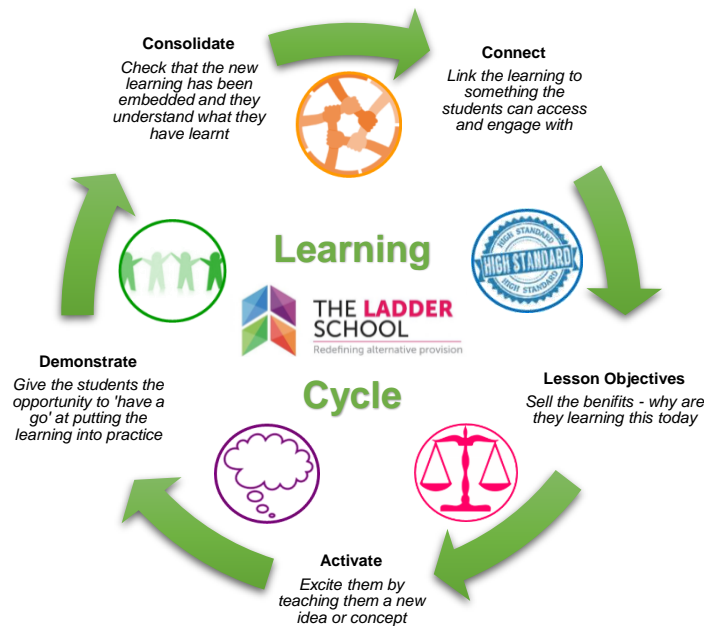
Consolidate
Check that the new learning has been embedded and they understand what they have learnt

Connect
Link the learning to something the students can access and engage with

HIGH STANDARD
HIGH STANDARD
HIGH STANDARD

Learning

THE LADDER SCHOOL
Redefining alternative provision

Cycle

Lesson Objectives
Sell the benifits - why are they learning this today

Activate
Excite them by teaching them a new idea or concept

Demonstrate
Give the students the opportunity to 'have a go' at putting the learning into practice